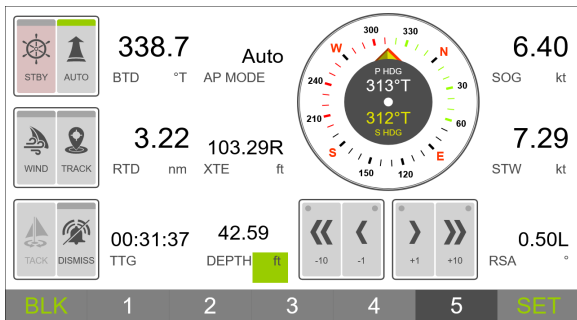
STBY AUTO
338.7
BTD °T
Auto
AP MODE
300
330
W
N
240
30
P HDG
313°T
312°T
S HDG
210
60
S
E
150
120
6.40
SOG kt
WIND TRACK
3.22
RTD nm
103.29R
XTE ft
7.29
STW kt
TACK DISMISS
00:31:37
TTG
42.59
DEPTH ft
-10 -1
+1 +10
0.50L
RSA °
BLK 1 2 3 4 5 SET